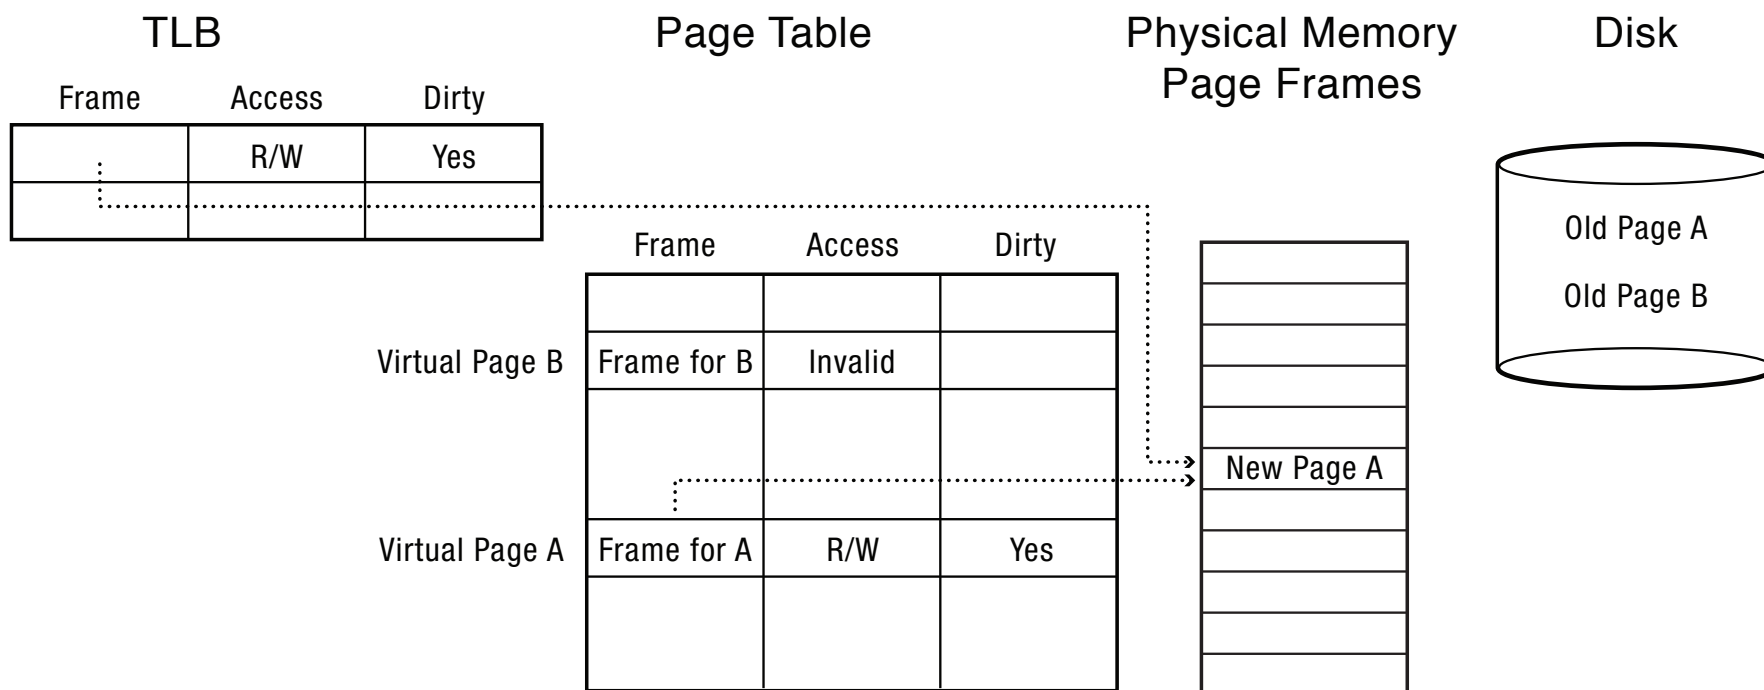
TLB

| Frame | Access | Dirty |
|---|---|---|
| | R/W | Yes |
| | | |

Page Table

| | Frame | Access | Dirty |
|---|---|---|---|
| | | | |
| Virtual Page B | Frame for B | Invalid | |
| | | | |
| Virtual Page A | Frame for A | R/W | Yes |
| | | | |

Physical Memory Page Frames

New Page A

Disk

Old Page A

Old Page B